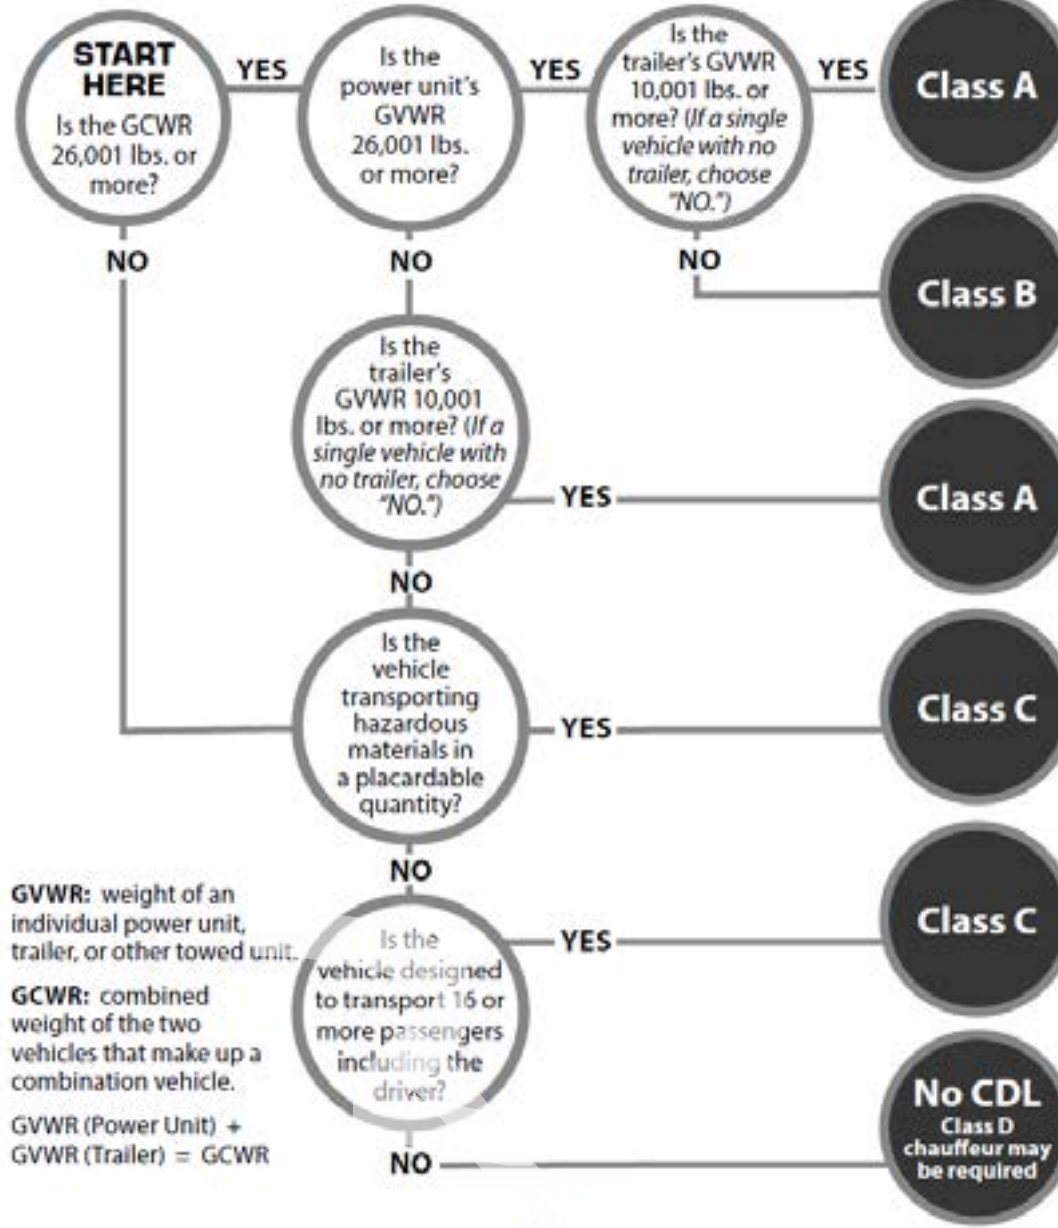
START HERE
Is the GCWR 26,001 lbs. or more?

YES

Is the power unit's GVWR 26,001 lbs. or more?

YES

Is the trailer's GVWR 10,001 lbs. or more? (If a single vehicle with no trailer, choose "NO.")

YES

Class A

NO

NO

NO

Class B

Is the trailer's GVWR 10,001 lbs. or more? (If a single vehicle with no trailer, choose "NO.")

YES

Class A

NO

Is the vehicle transporting hazardous materials in a placardable quantity?

YES

Class C

NO

GVWR: weight of an individual power unit, trailer, or other towed unit.

GCWR: combined weight of the two vehicles that make up a combination vehicle.

GVWR (Power Unit) + GVWR (Trailer) = GCWR

Is the vehicle designed to transport 16 or more passengers including the driver?

YES

Class C

NO

No CDL
Class D chauffeur may be required